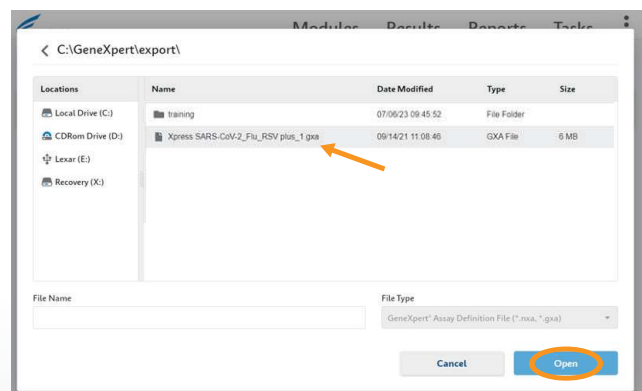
Modules Results Reports Tasks

C:\GeneXpert\export\

| Locations | Name | Date Modified | Type | Size |
|---|---|---|---|---|
| Local Drive (C:) | training | 07/06/23 09:45:52 | File Folder | |
| CDRom Drive (D:) | Xpress SARS-CoV-2_Flu_RSV plus_1.gxa | 09/14/21 11:08:46 | GXA File | 6 MB |
| Lexar (E:) | | | | |
| Recovery (X:) | | | | |

File Name

File Type

GeneXpert® Assay Definition File (*.nxa, *.gxa)

Cancel

Open